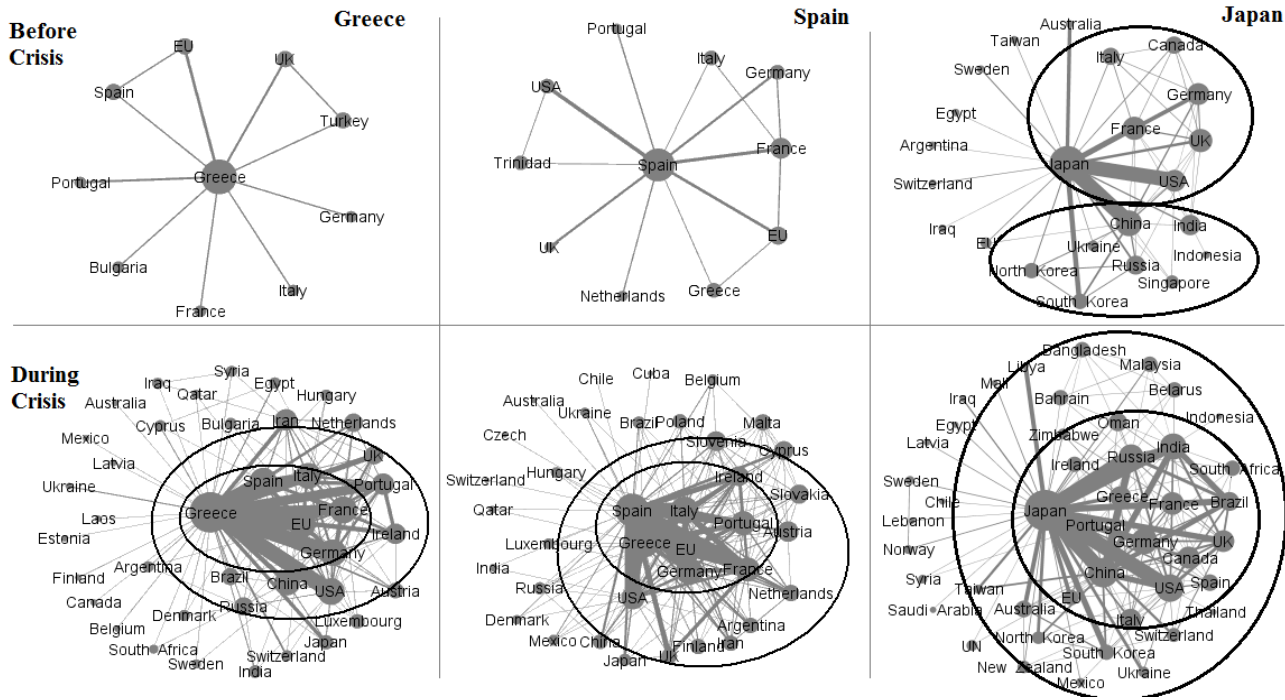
Before Crisis

Greece

EU
Uk
Spain
Turkey
Portugal
Greece
Germany
Bulgaria
Italy
France

Spain

Portugal
Italy
USA
Germany
Trinidad
Spain
France
UK
EU
Netherlands
Greece

Japan

Australia
Taiwan
Italy
Canada
Sweden
Germany
Egypt
France
Argentina
UK
Japan
Switzerland
USA
China
India
Iraq
EU
Ukraine
Indonesia
North Korea
Russia
Singapore
South Korea

During Crisis

Syria
Iraq
Egypt
Qatar
Hungary
Australia
Iran
Cyprus
Bulgaria
Netherlands
Mexico
Uk
Spain
Italy
Latvia
Portugal
Ukraine
Greece
France
Laos
EU
Ireland
Estonia
Germany
Argentina
Finland
Brazil
China
USA
Austria
Canada
Russia
Denmark
Luxembourg
Belgium
Japan
South Africa
Switzerland
Sweden
India

Chile
Cuba
Belgium
Australia
Ukraine
Brazil
Poland
Malta
Slovenia
Czech
Cyprus
Hungary
Ireland
Switzerland
Slovakia
Spain
Italy
Qatar
Portugal
Austria
Luxembourg
Greece
EU
India
Germany
France
Russia
Netherlands
USA
Denmark
Argentina
Mexico
China
Iran
Finland
Japan
UK

Bangladesh
Libya
Malaysia
Mali
Belarus
Iraq
Bahrain
Egypt
Oman
Indonesia
Latvia
Zimbabwe
India
Russia
Ireland
South Africa
Sweden
Greece
Chile
France
Brazil
Japan
Lebanon
Portugal
Germany
Norway
Canada
UK
China
Syria
Spain
USA
Taiwan
Saudi Arabia
Australia
EU
Thailand
Italy
Switzerland
UN
North Korea
South Korea
New Zealand
Ukraine
Mexico